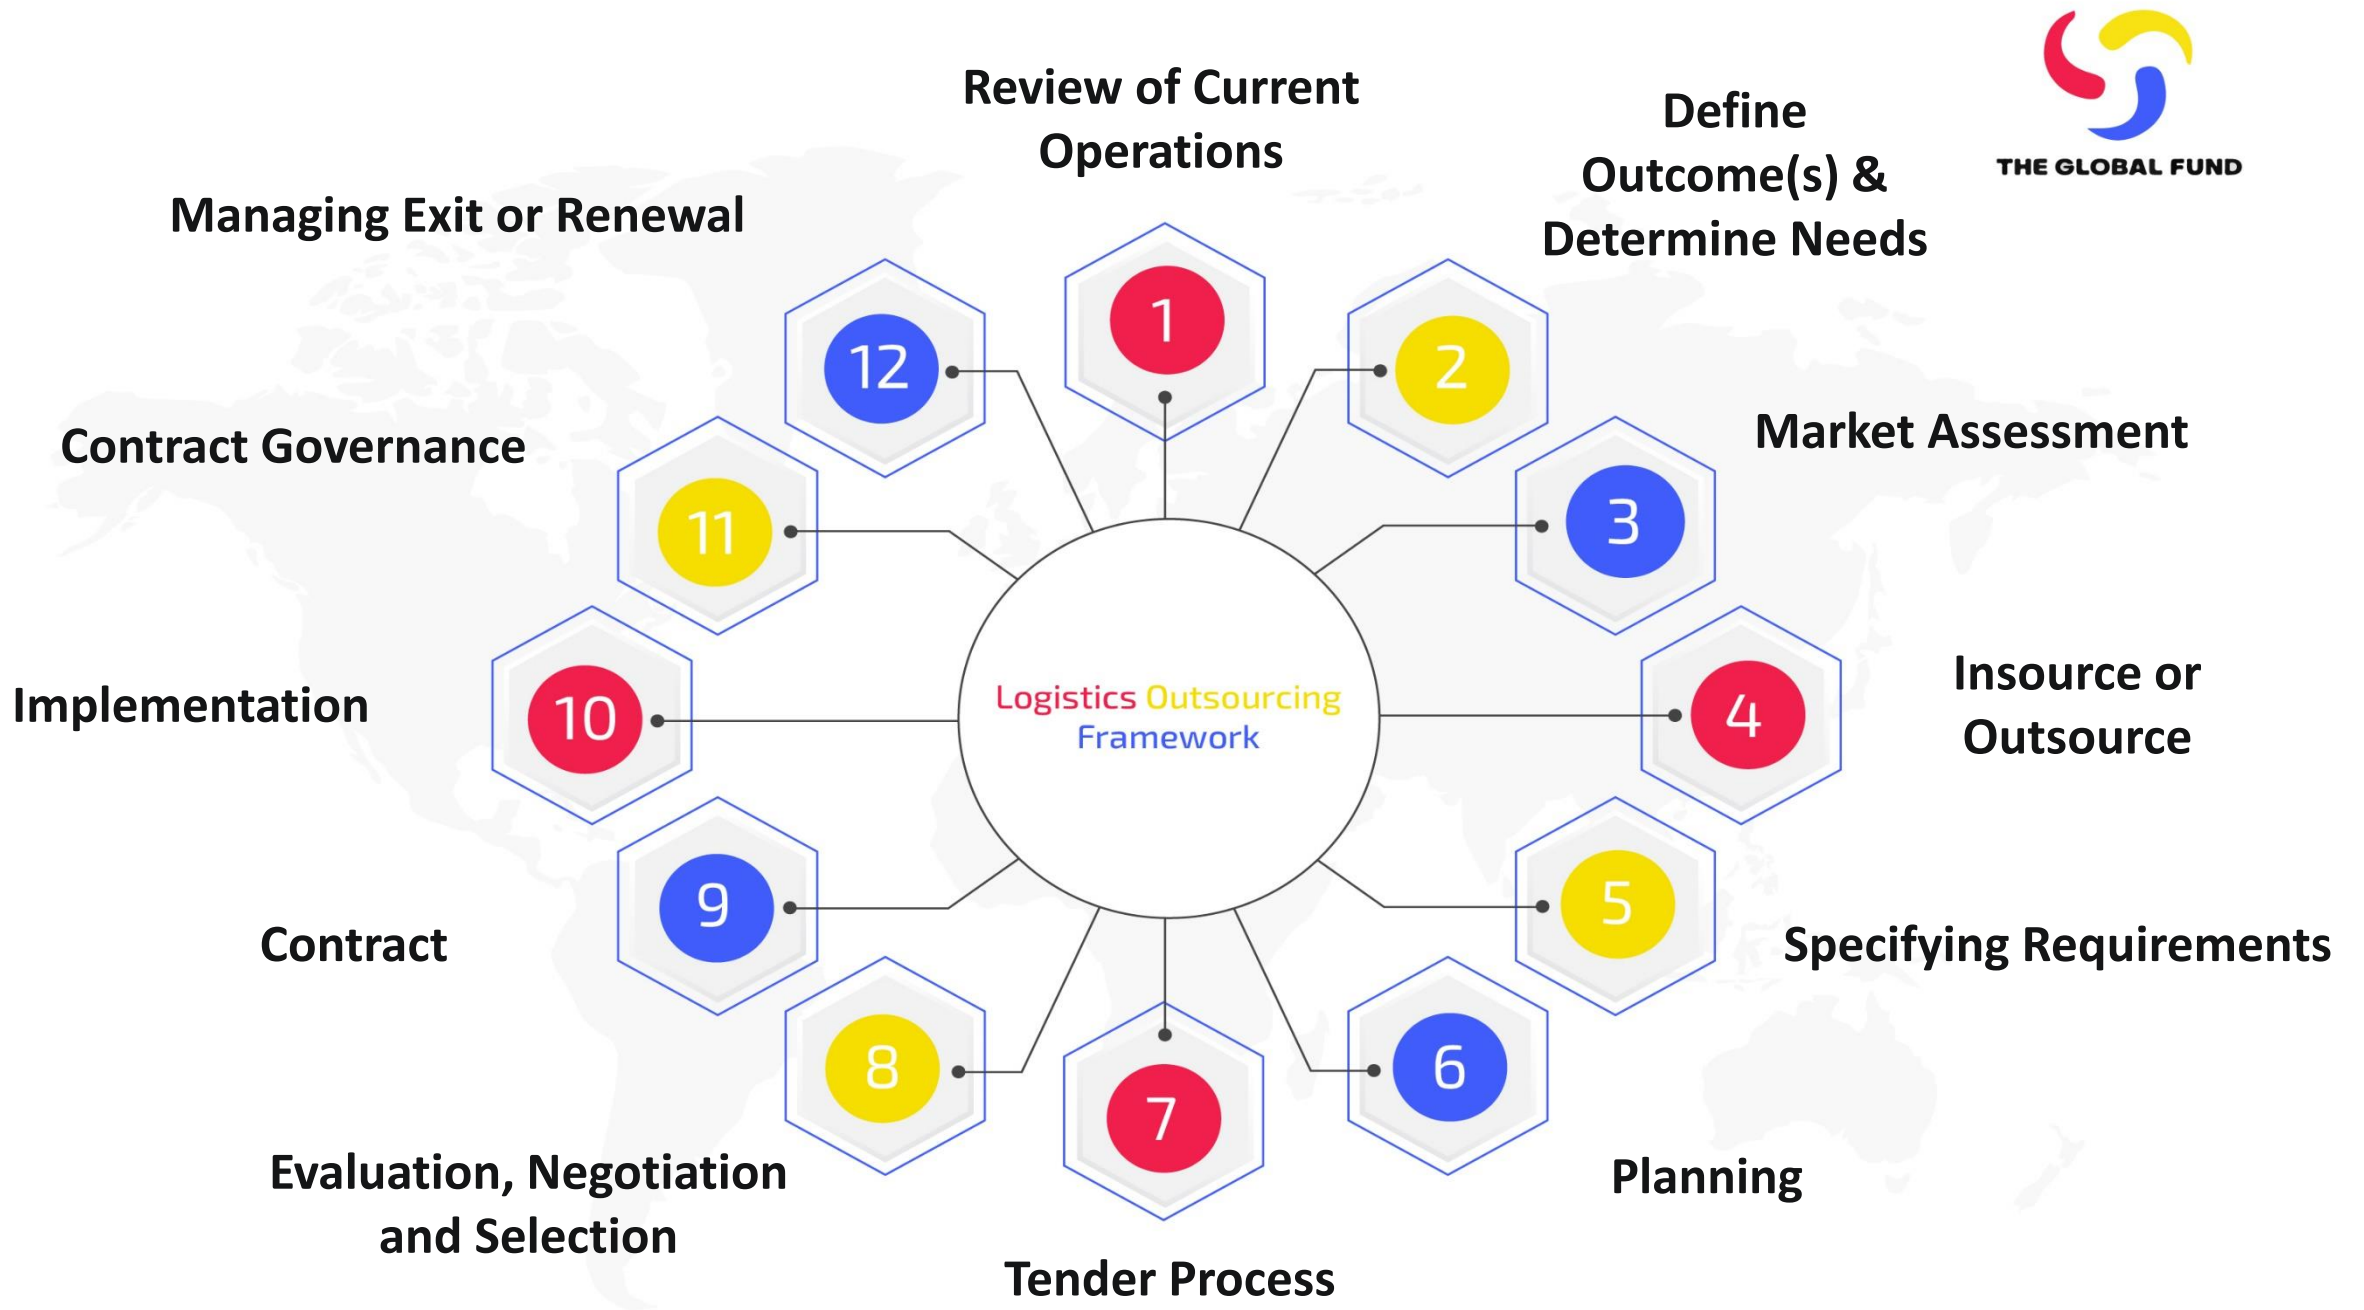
THE GLOBAL FUND

Logistics Outsourcing Framework

1
Review of Current Operations

2
Define Outcome(s) & Determine Needs

3
Market Assessment

4
Insource or Outsource

5
Specifying Requirements

6
Planning

7
Tender Process

8
Evaluation, Negotiation and Selection

9
Contract

10
Implementation

11
Contract Governance

12
Managing Exit or Renewal